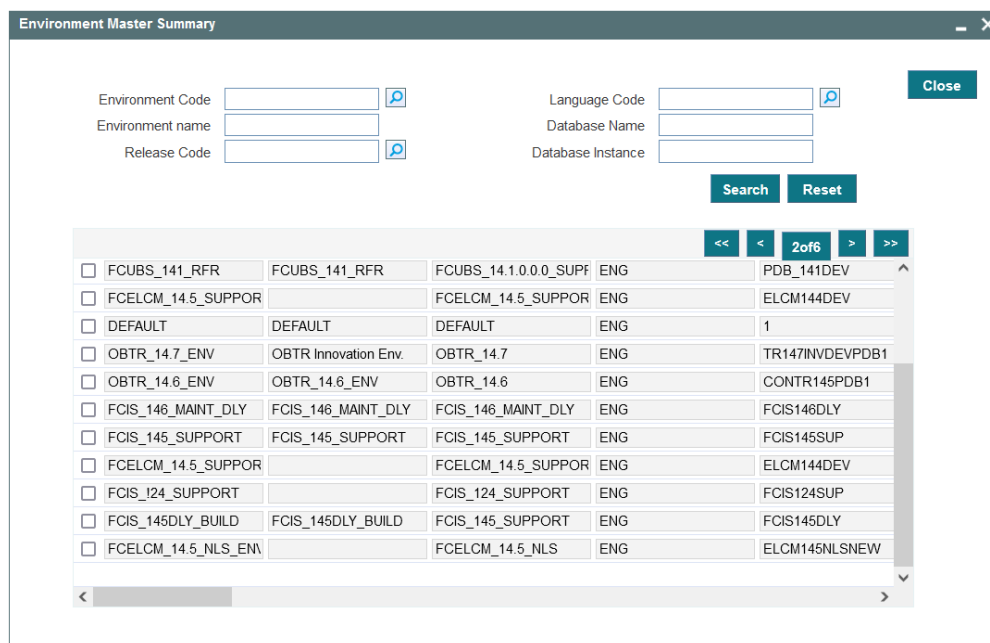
Environment Master Summary

Close

Environment Code
Environment name
Release Code
Language Code
Database Name
Database Instance

Search Reset

<< < 2of6 > >>

| | | | | |
|---|---|---|---|---|
| FCUBS_141_RFR | FCUBS_141_RFR | FCUBS_14.1.0.0.0_SUPF | ENG | PDB_141DEV |
| FCELCM_14.5_SUPPOR | | FCELCM_14.5_SUPPOR | ENG | ELCM144DEV |
| DEFAULT | DEFAULT | DEFAULT | ENG | 1 |
| OBTR_14.7_ENV | OBTR Innovation Env. | OBTR_14.7 | ENG | TR147INVDEVPDB1 |
| OBTR_14.6_ENV | OBTR_14.6_ENV | OBTR_14.6 | ENG | CONTR145PDB1 |
| FCIS_146_MAINT_DLY | FCIS_146_MAINT_DLY | FCIS_146_MAINT_DLY | ENG | FCIS146DLY |
| FCIS_145_SUPPORT | FCIS_145_SUPPORT | FCIS_145_SUPPORT | ENG | FCIS145SUP |
| FCELCM_14.5_SUPPOR | | FCELCM_14.5_SUPPOR | ENG | ELCM144DEV |
| FCIS_!24_SUPPORT | | FCIS_124_SUPPORT | ENG | FCIS124SUP |
| FCIS_145DLY_BUILD | FCIS_145DLY_BUILD | FCIS_145_SUPPORT | ENG | FCIS145DLY |
| FCELCM_14.5_NLS_EN\ | | FCELCM_14.5_NLS | ENG | ELCM145NLSNEW |